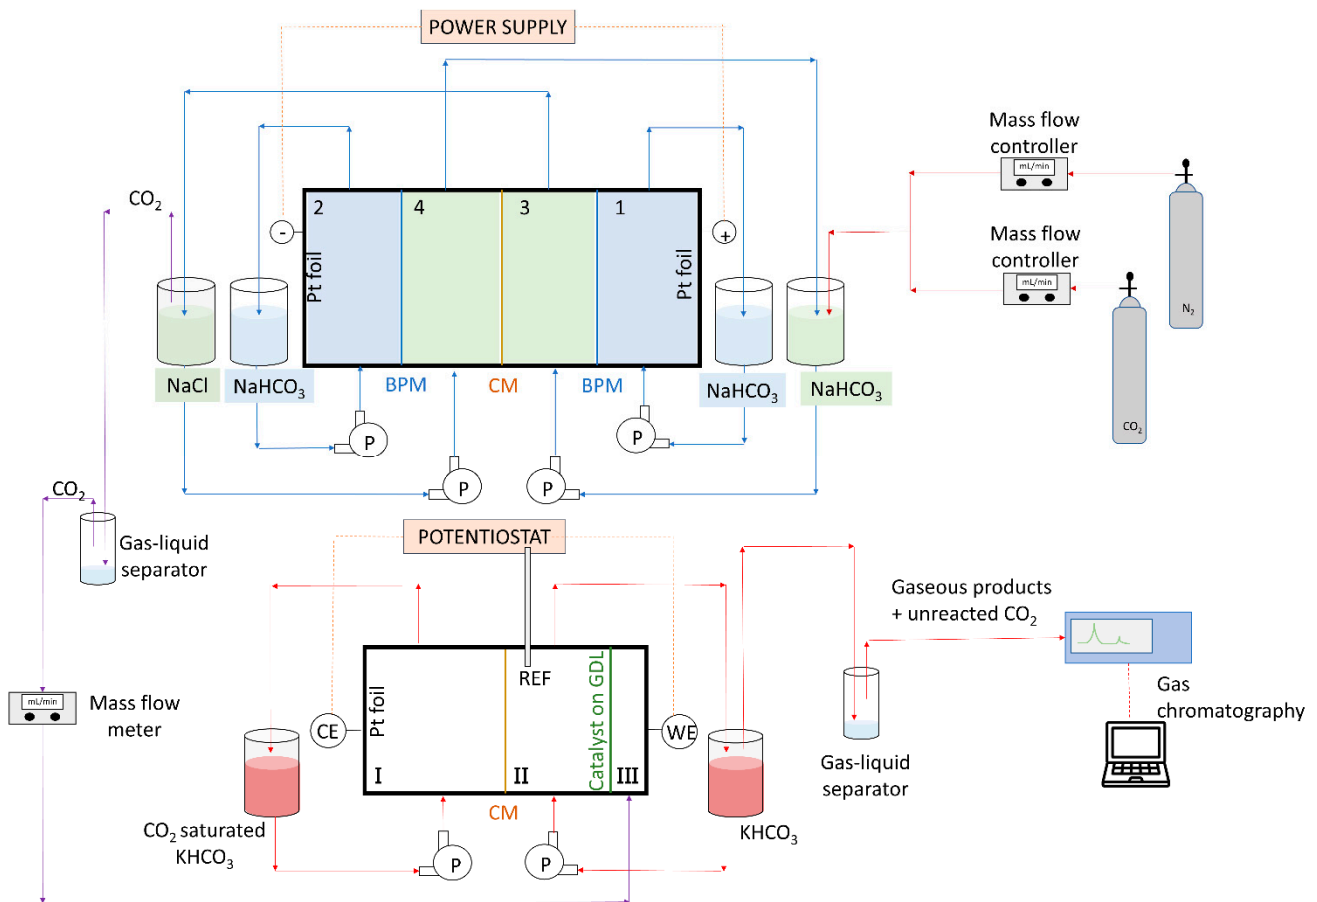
POWER SUPPLY

Mass flow controller

Mass flow controller

mL/min

mL/min

$CO_2$

2

4

3

1

-

+

Pt foil

Pt foil

$N_2$

$CO_2$

NaCl

$NaHCO_3$

BPM

CM

BPM

$NaHCO_3$

$NaHCO_3$

P

P

P

P

$CO_2$

Gas-liquid separator

POTENTIOSTAT

Gaseous products + unreacted $CO_2$

REF

mL/min

Mass flow meter

CE

Pt foil

Catalyst on GDL

WE

Gas chromatography

I

II

III

Gas-liquid separator

CM

$CO_2$ saturated $KHCO_3$

$KHCO_3$

P

P